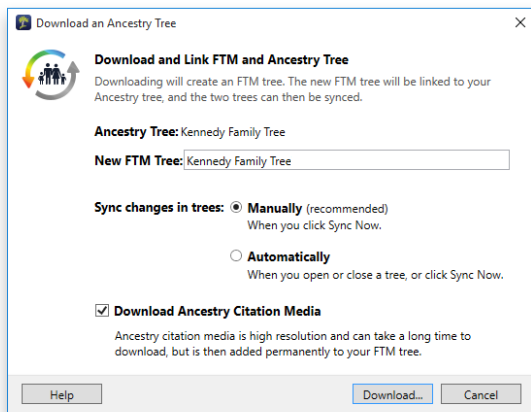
Download an Ancestry Tree

Download and Link FTM and Ancestry Tree

Downloading will create an FTM tree. The new FTM tree will be linked to your Ancestry tree, and the two trees can then be synced.

Ancestry Tree: Kennedy Family Tree

New FTM Tree: Kennedy Family Tree

Sync changes in trees: Manually (recommended)
When you click Sync Now.

Automatically
When you open or close a tree, or click Sync Now.

Download Ancestry Citation Media

Ancestry citation media is high resolution and can take a long time to download, but is then added permanently to your FTM tree.

Help

Download...

Cancel